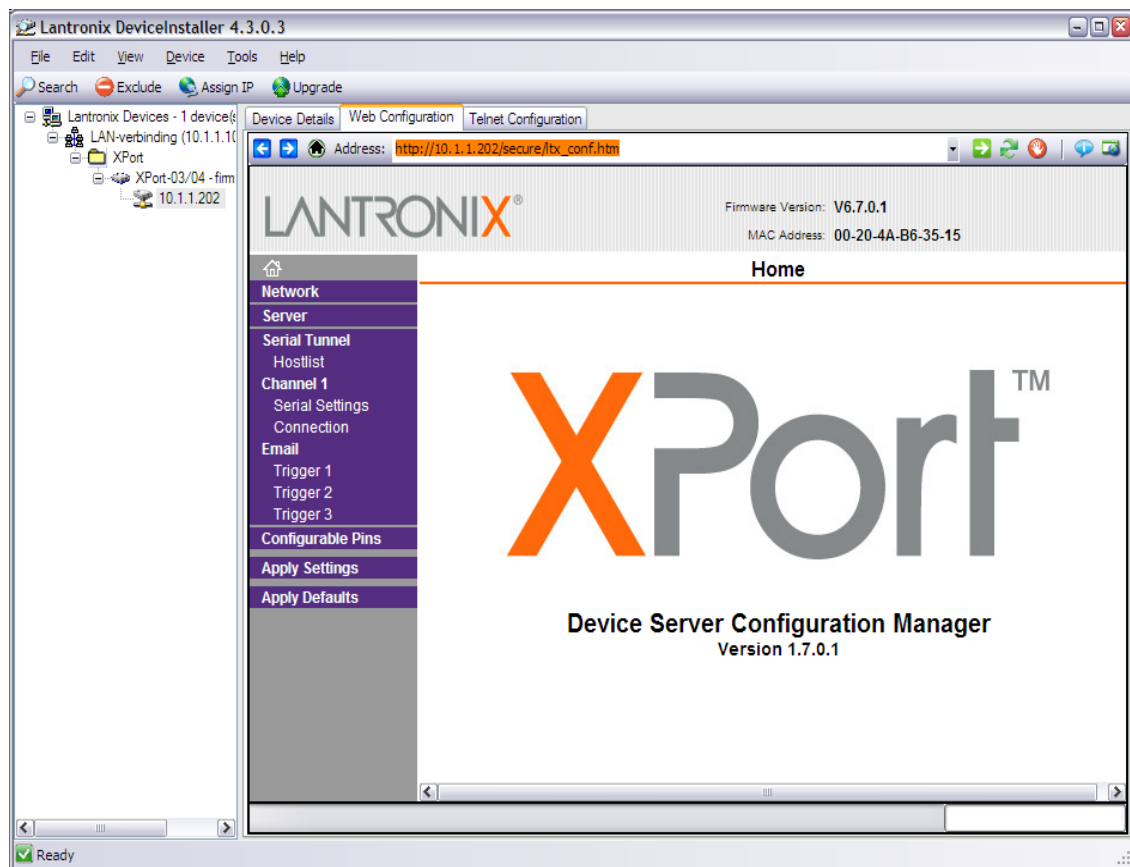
Lantronix DeviceInstaller 4.3.0.3

File Edit View Device Tools Help

Search Exclude Assign IP Upgrade

Lantronix Devices - 1 device(s
LAN-verbinding (10.1.1.10
XPort
XPort-03/04 - firm
10.1.1.202

Device Details | Web Configuration | Telnet Configuration

Address: http://10.1.1.202/secure/ltx_conf.htm

LANTRONIX®

Firmware Version: V6.7.0.1
MAC Address: 00-20-4A-B6-35-15

Home

Network
Server
Serial Tunnel
Hostlist
Channel 1
Serial Settings
Connection
Email
Trigger 1
Trigger 2
Trigger 3
Configurable Pins
Apply Settings
Apply Defaults

XPort™

Device Server Configuration Manager
Version 1.7.0.1

Ready